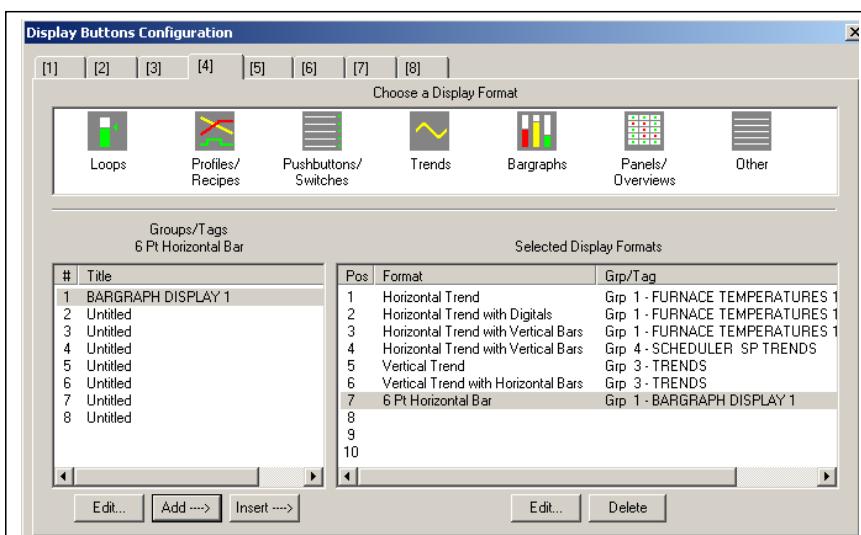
Display Buttons Configuration

[1] [2] [3] [4] [5] [6] [7] [8]

Choose a Display Format

Loops
Profiles/ Recipes
Pushbuttons/ Switches
Trends
Bargraphs
Panels/ Overviews
Other

Groups/Tags
6 Pt Horizontal Bar

| # | Title |
|---|---|
| 1 | BARGRAPH DISPLAY 1 |
| 2 | Untitled |
| 3 | Untitled |
| 4 | Untitled |
| 5 | Untitled |
| 6 | Untitled |
| 7 | Untitled |
| 8 | Untitled |

Selected Display Formats

| Pos | Format | Grp/Tag |
|---|---|---|
| 1 | Horizontal Trend | Grp 1 - FURNACE TEMPERATURES 1 |
| 2 | Horizontal Trend with Digitals | Grp 1 - FURNACE TEMPERATURES 1 |
| 3 | Horizontal Trend with Vertical Bars | Grp 1 - FURNACE TEMPERATURES 1 |
| 4 | Horizontal Trend with Vertical Bars | Grp 4 - SCHEDULER SP TRENDS |
| 5 | Vertical Trend | Grp 3 - TRENDS |
| 6 | Vertical Trend with Horizontal Bars | Grp 3 - TRENDS |
| 7 | 6 Pt Horizontal Bar | Grp 1 - BARGRAPH DISPLAY 1 |
| 8 | | |
| 9 | | |
| 10 | | |

Edit... Add ---> Insert --->

Edit... Delete